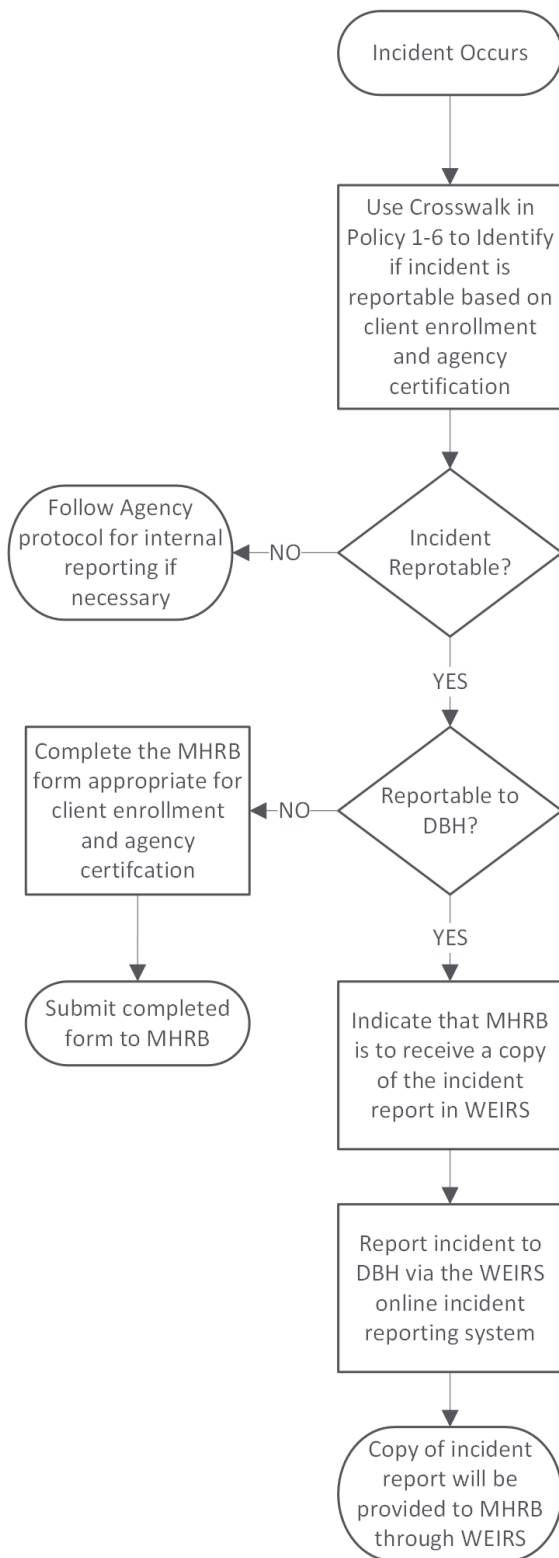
Incident Occurs

Use Crosswalk in Policy 1-6 to Identify if incident is reportable based on client enrollment and agency certification

Incident Reprotable?

NO

Follow Agency protocol for internal reporting if necessary

YES

Reportable to DBH?

NO

Complete the MHRB form appropriate for client enrollment and agency certifcation

Submit completed form to MHRB

YES

Indicate that MHRB is to receive a copy of the incident report in WEIRS

Report incident to DBH via the WEIRS online incident reporting system

Copy of incident report will be provided to MHRB through WEIRS